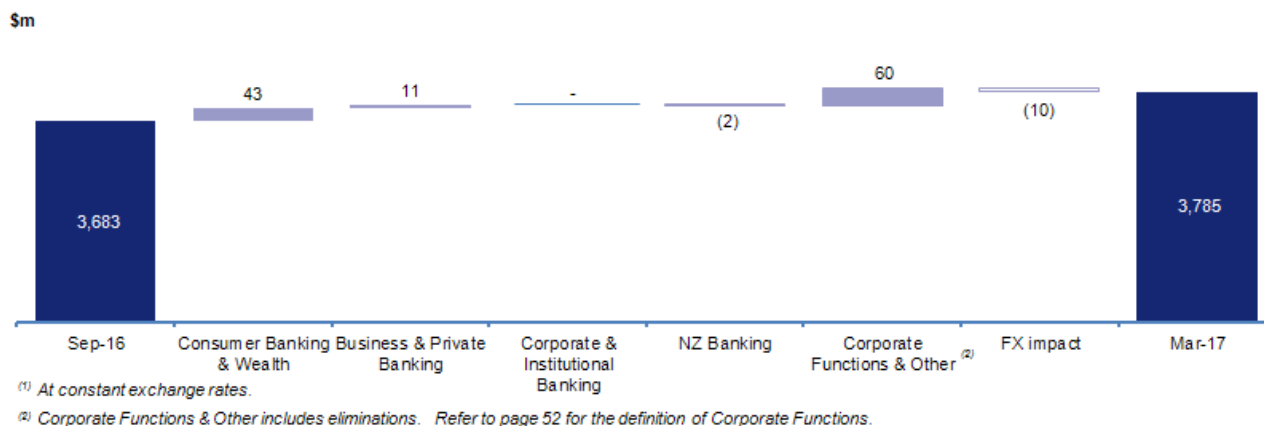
$m

3,683

43

11

-

(2)

60

(10)

3,785

Sep-16

Consumer Banking & Wealth

Business & Private Banking

Corporate & Institutional Banking

NZ Banking

Corporate Functions & Other $^{(2)}$

FX impact

Mar-17

$^{(1)}$ At constant exchange rates.

$^{(2)}$ Corporate Functions & Other includes eliminations. Refer to page 52 for the definition of Corporate Functions.